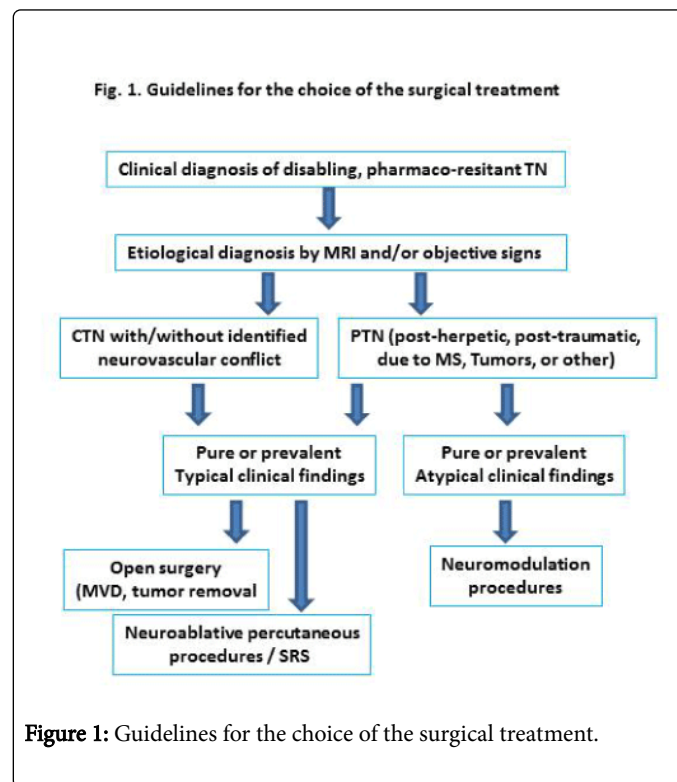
Fig. 1. Guidelines for the choice of the surgical treatment

Clinical diagnosis of disabling, pharmaco-resitant TN

Etiological diagnosis by MRI and/or objective signs

CTN with/without identified neurovascular conflict

PTN (post-herpetic, post-traumatic, due to MS, Tumors, or other)

Pure or prevalent Typical clinical findings

Pure or prevalent Atypical clinical findings

Open surgery (MVD, tumor removal

Neuroablative percutaneous procedures / SRS

Neuromodulation procedures

Figure 1: Guidelines for the choice of the surgical treatment.